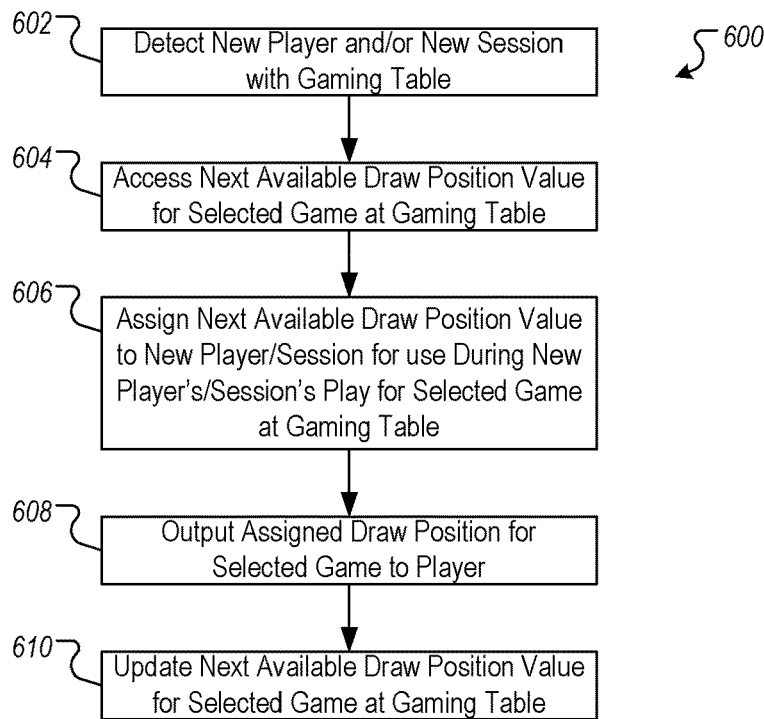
600

602 Detect New Player and/or New Session with Gaming Table

604 Access Next Available Draw Position Value for Selected Game at Gaming Table

606 Assign Next Available Draw Position Value to New Player/Session for use During New Player's/Session's Play for Selected Game at Gaming Table

608 Output Assigned Draw Position for Selected Game to Player

610 Update Next Available Draw Position Value for Selected Game at Gaming Table